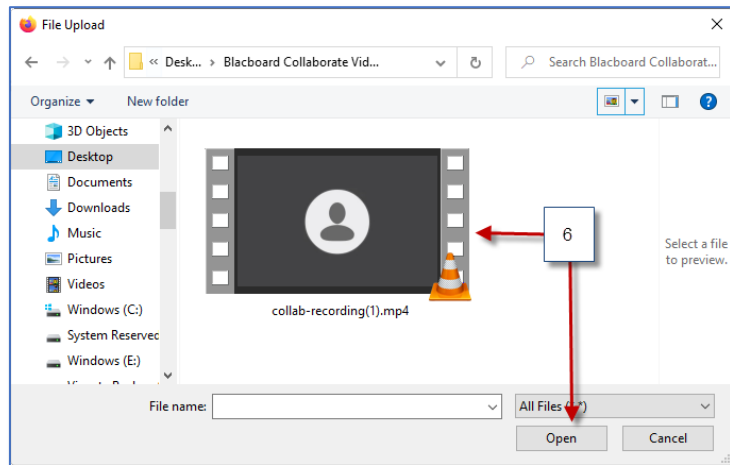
File Upload

« Desk... › Blacboard Collaborate Vid...

Search Blacboard Collaborat...

Organize ▾

New folder

3D Objects

Desktop

Documents

Downloads

Music

Pictures

Videos

Windows (C:)

System Reserved

Windows (E:)

collab-recording(1).mp4

6

Select a file to preview.

File name:

All Files (*.*)

Open

Cancel